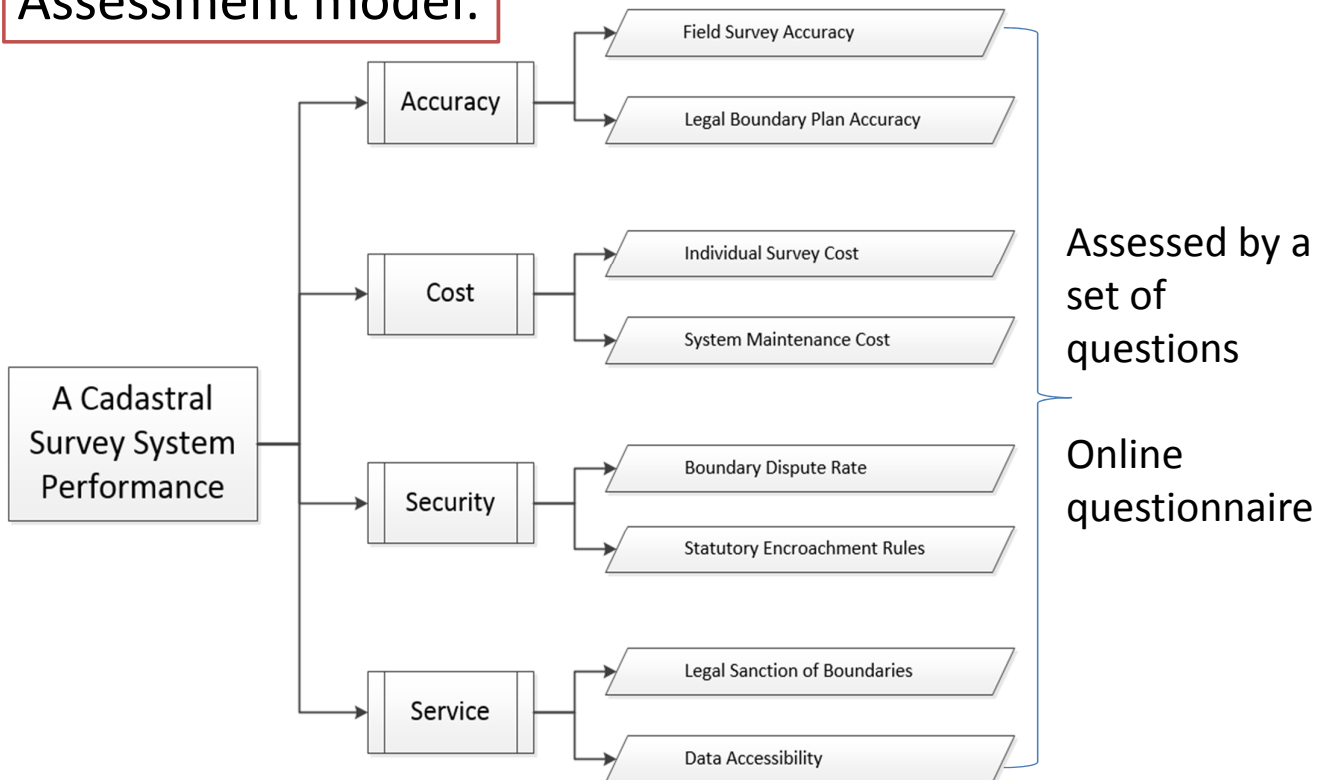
Assessment model:

A Cadastral Survey System Performance

Accuracy

Field Survey Accuracy

Legal Boundary Plan Accuracy

Cost

Individual Survey Cost

System Maintenance Cost

Security

Boundary Dispute Rate

Statutory Encroachment Rules

Service

Legal Sanction of Boundaries

Data Accessibility

Assessed by a set of questions

Online questionnaire